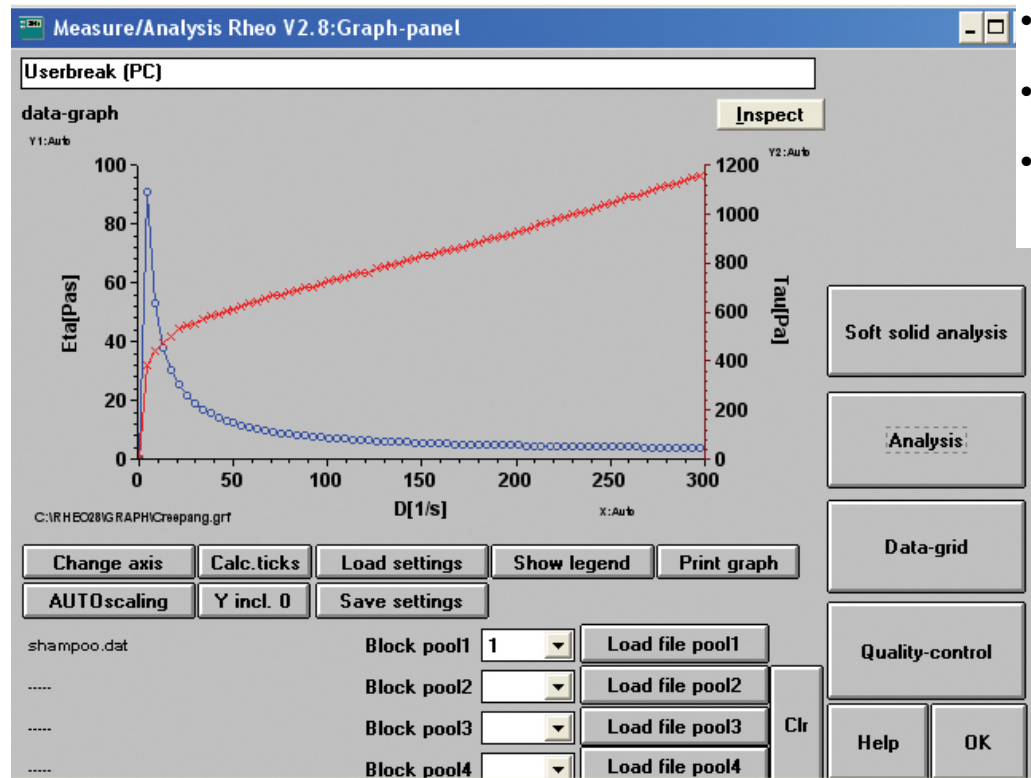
Measure/Analysis Rheo V2.8:Graph-panel

Userbreak (PC)

data-graph

Inspect

Y1:Auto

Y2:Auto

100
80
60
40
20
0

Eta[Pas]

1200
1000
800
600
400
200
0

Tau[Pa]

0 50 100 150 200 250 300

D[1/s]

C:\RHEO28\GRAPH\Creepang.grf

X:Auto

Soft solid analysis

Analysis

Data-grid

Quality-control

Help

OK

Change axis | Calc.ticks | Load settings | Show legend | Print graph

AUTOscaling | Y incl. 0 | Save settings

shampoo.dat Block pool1 1 Load file pool1

----- Block pool2 Load file pool2

----- Block pool3 Load file pool3

Clr

----- Block pool4 Load file pool4